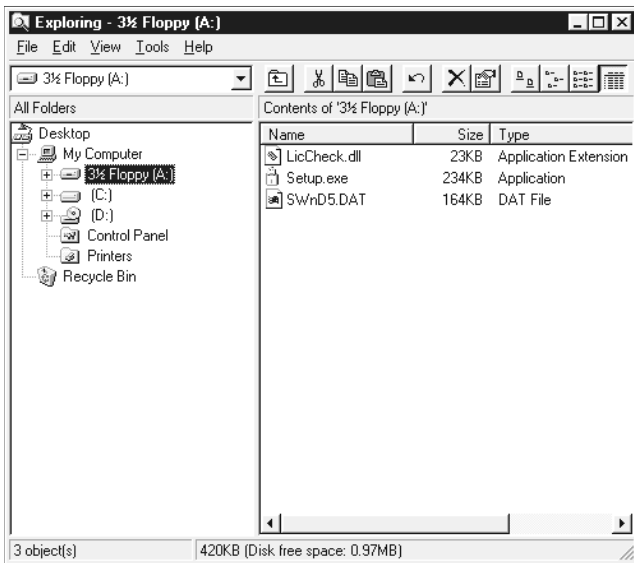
Exploring - 3½ Floppy (A:)

File Edit View Tools Help

3½ Floppy (A:)

All Folders

Contents of '3½ Floppy (A:)'

Desktop
My Computer
3½ Floppy (A:)
(C:)
(D:)
Control Panel
Printers
Recycle Bin

| Name | Size | Type |
|---|---|---|
| LicCheck.dll | 23KB | Application Extension |
| Setup.exe | 234KB | Application |
| SWnD5.DAT | 164KB | DAT File |

3 object(s)

420KB (Disk free space: 0.97MB)